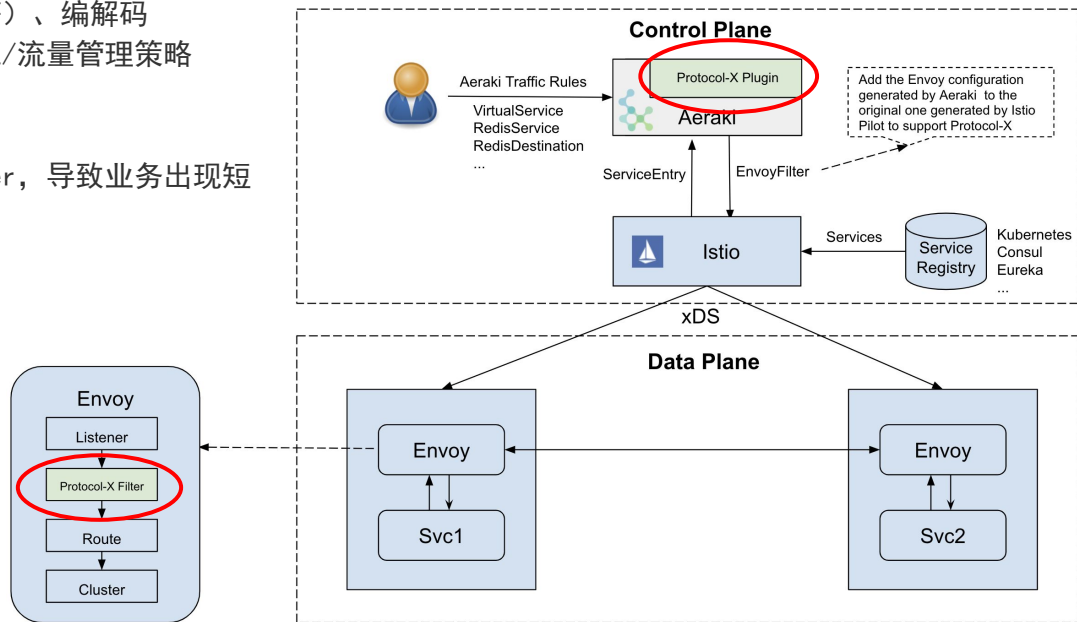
）、编解码
/流量管理策略

r，导致业务出现短

Control Plane

Aeraki Traffic Rules
VirtualService
RedisService
RedisDestination
...

Protocol-X Plugin
Aeraki

Add the Envoy configuration generated by Aeraki to the original one generated by Istio Pilot to support Protocol-X

ServiceEntry
EnvoyFilter

Istio

Services

Service Registry

Kubernetes
Consul
Eureka
...

xDS

Data Plane

Envoy
Listener
Protocol-X Filter
Route
Cluster

Envoy
Svc1

Envoy
Svc2